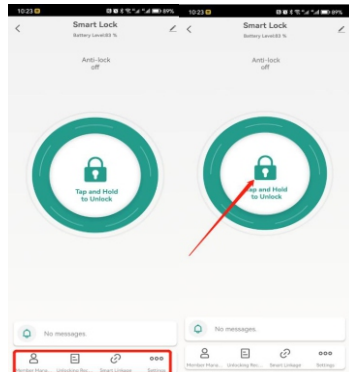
10:23 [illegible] 89%

Smart Lock

Battery Level:83 %

Anti-lock
off

Tap and Hold to Unlock

No messages.

Member Mana...

Unlocking Rec...

Smart Linkage

Settings

10:23 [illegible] 89%

Smart Lock

Battery Level:83 %

Anti-lock
off

Tap and Hold to Unlock

No messages.

Member Mana...

Unlocking Rec...

Smart Linkage

Settings